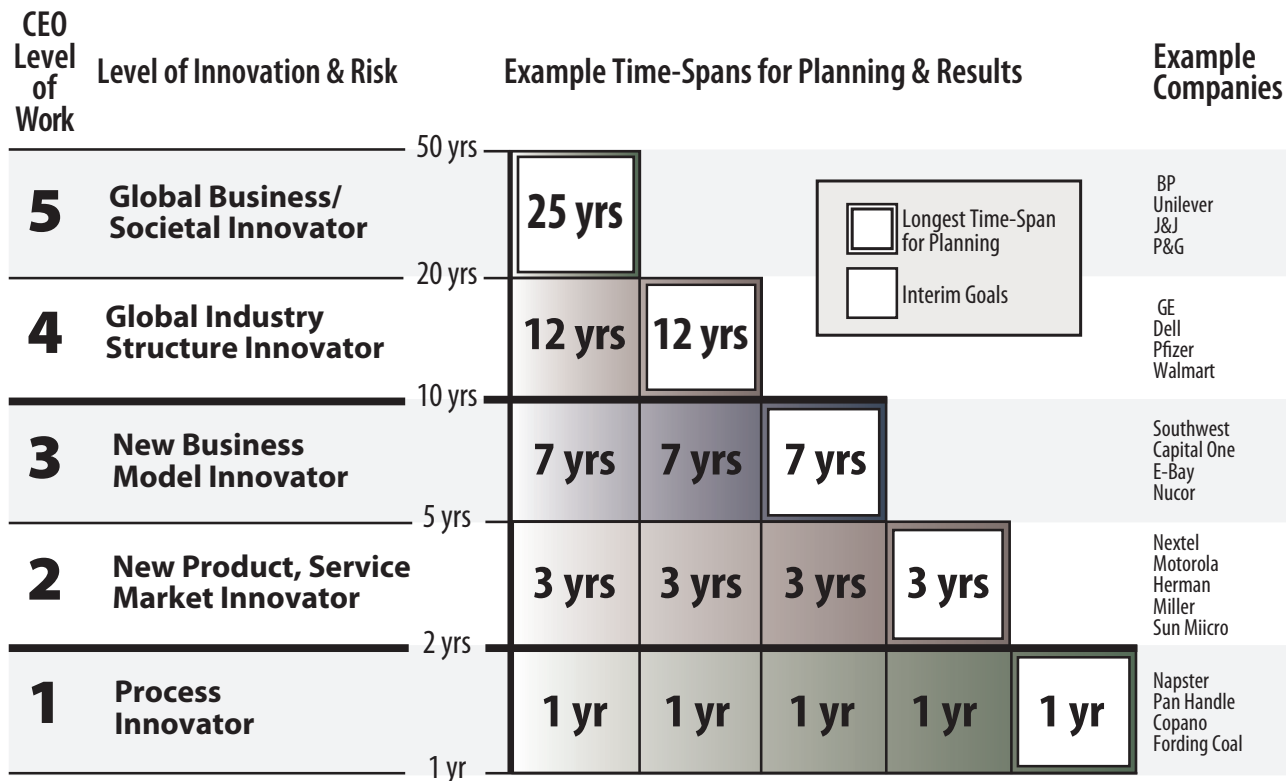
CEO Level of Work

Level of Innovation & Risk

Example Time-Spans for Planning & Results

Example Companies

50 yrs

5 Global Business/ Societal Innovator

| | | | | |
|---|---|---|---|---|
| 25 yrs | | | | |

Longest Time-Span for Planning

Interim Goals

BP
Unilever
J&J
P&G

20 yrs

4 Global Industry Structure Innovator

| | | | | |
|---|---|---|---|---|
| 12 yrs | 12 yrs | | | |

GE
Dell
Pfizer
Walmart

10 yrs

3 New Business Model Innovator

| | | | | |
|---|---|---|---|---|
| 7 yrs | 7 yrs | 7 yrs | | |

Southwest
Capital One
E-Bay
Nucor

5 yrs

2 New Product, Service Market Innovator

| | | | | |
|---|---|---|---|---|
| 3 yrs | 3 yrs | 3 yrs | 3 yrs | |

Nextel
Motorola
Herman
Miller
Sun Miicro

2 yrs

1 Process Innovator

| | | | | |
|---|---|---|---|---|
| 1 yr | 1 yr | 1 yr | 1 yr | 1 yr |

Napster
Pan Handle
Copano
Fording Coal

1 yr